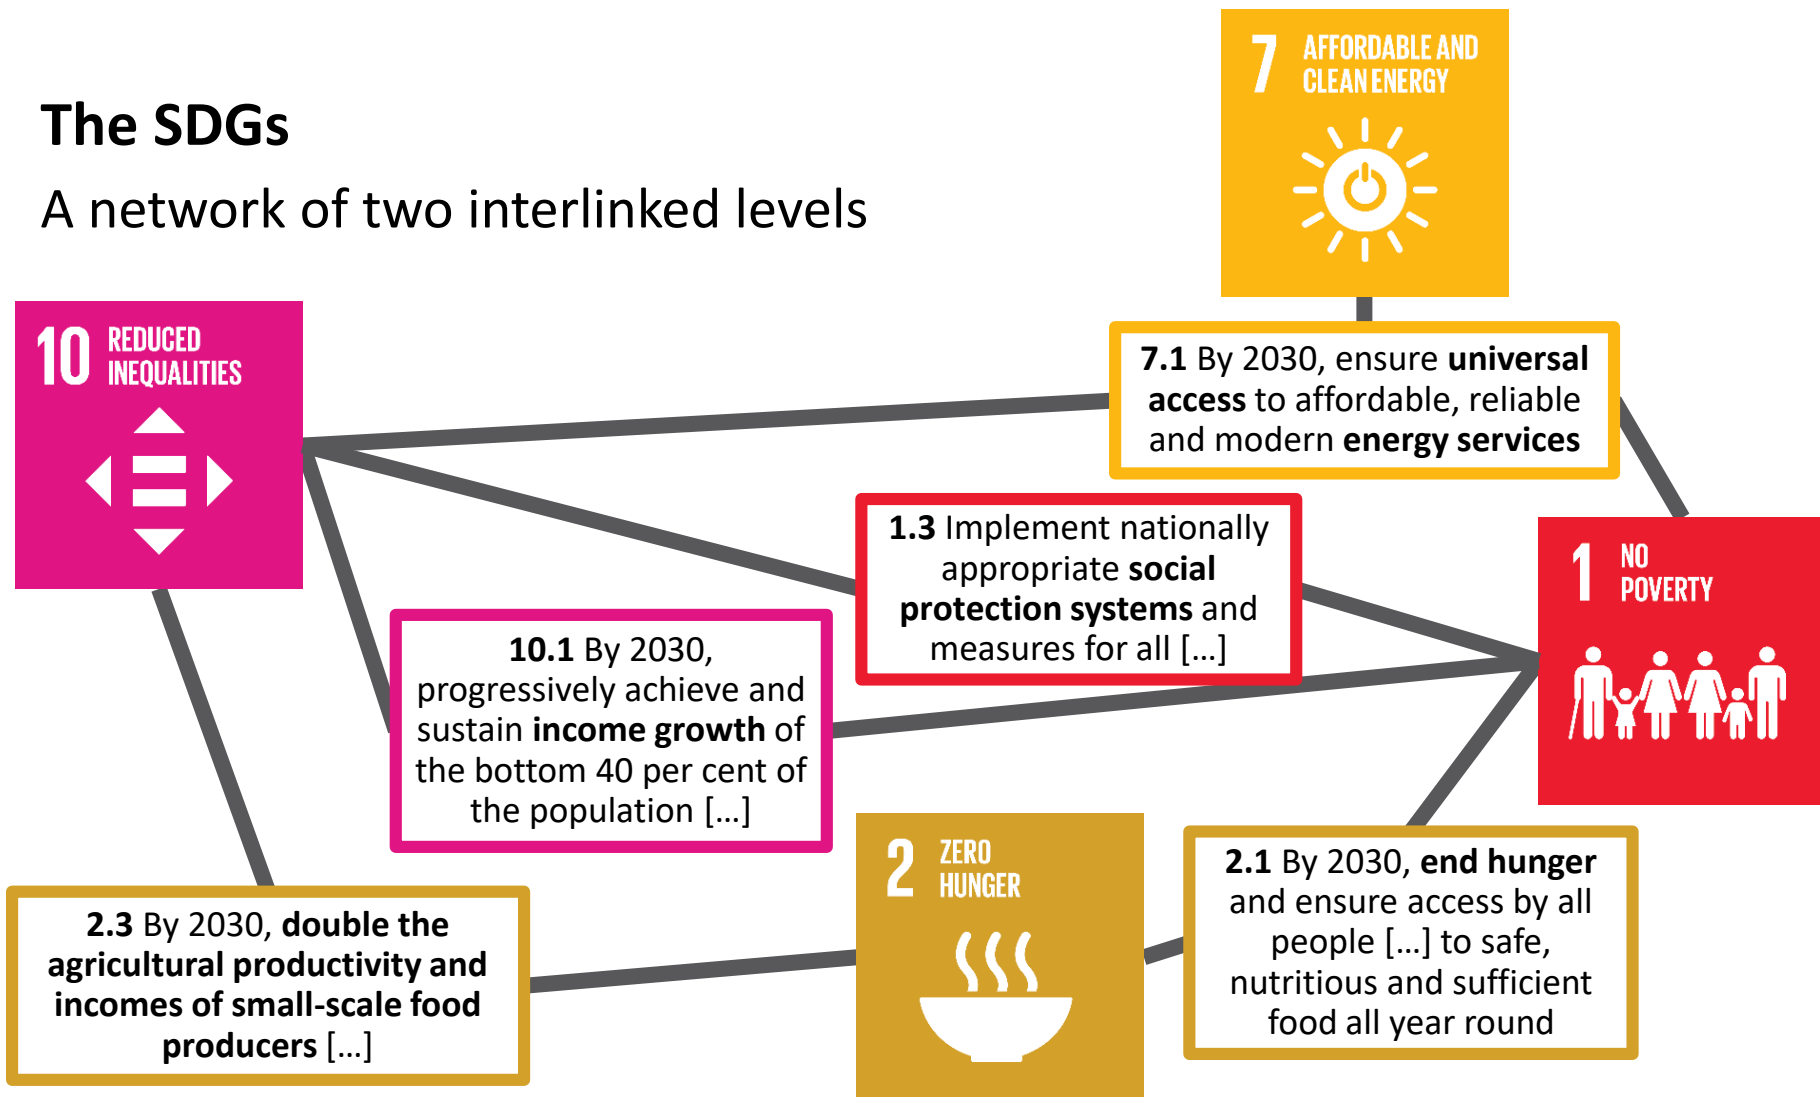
The SDGs

A network of two interlinked levels

7 AFFORDABLE AND CLEAN ENERGY

10 REDUCED INEQUALITIES

7.1 By 2030, ensure universal access to affordable, reliable and modern energy services

1.3 Implement nationally appropriate social protection systems and measures for all [...]

1 NO POVERTY

10.1 By 2030, progressively achieve and sustain income growth of the bottom 40 per cent of the population [...]

2 ZERO HUNGER

2.1 By 2030, end hunger and ensure access by all people [...] to safe, nutritious and sufficient food all year round

2.3 By 2030, double the agricultural productivity and incomes of small-scale food producers [...]